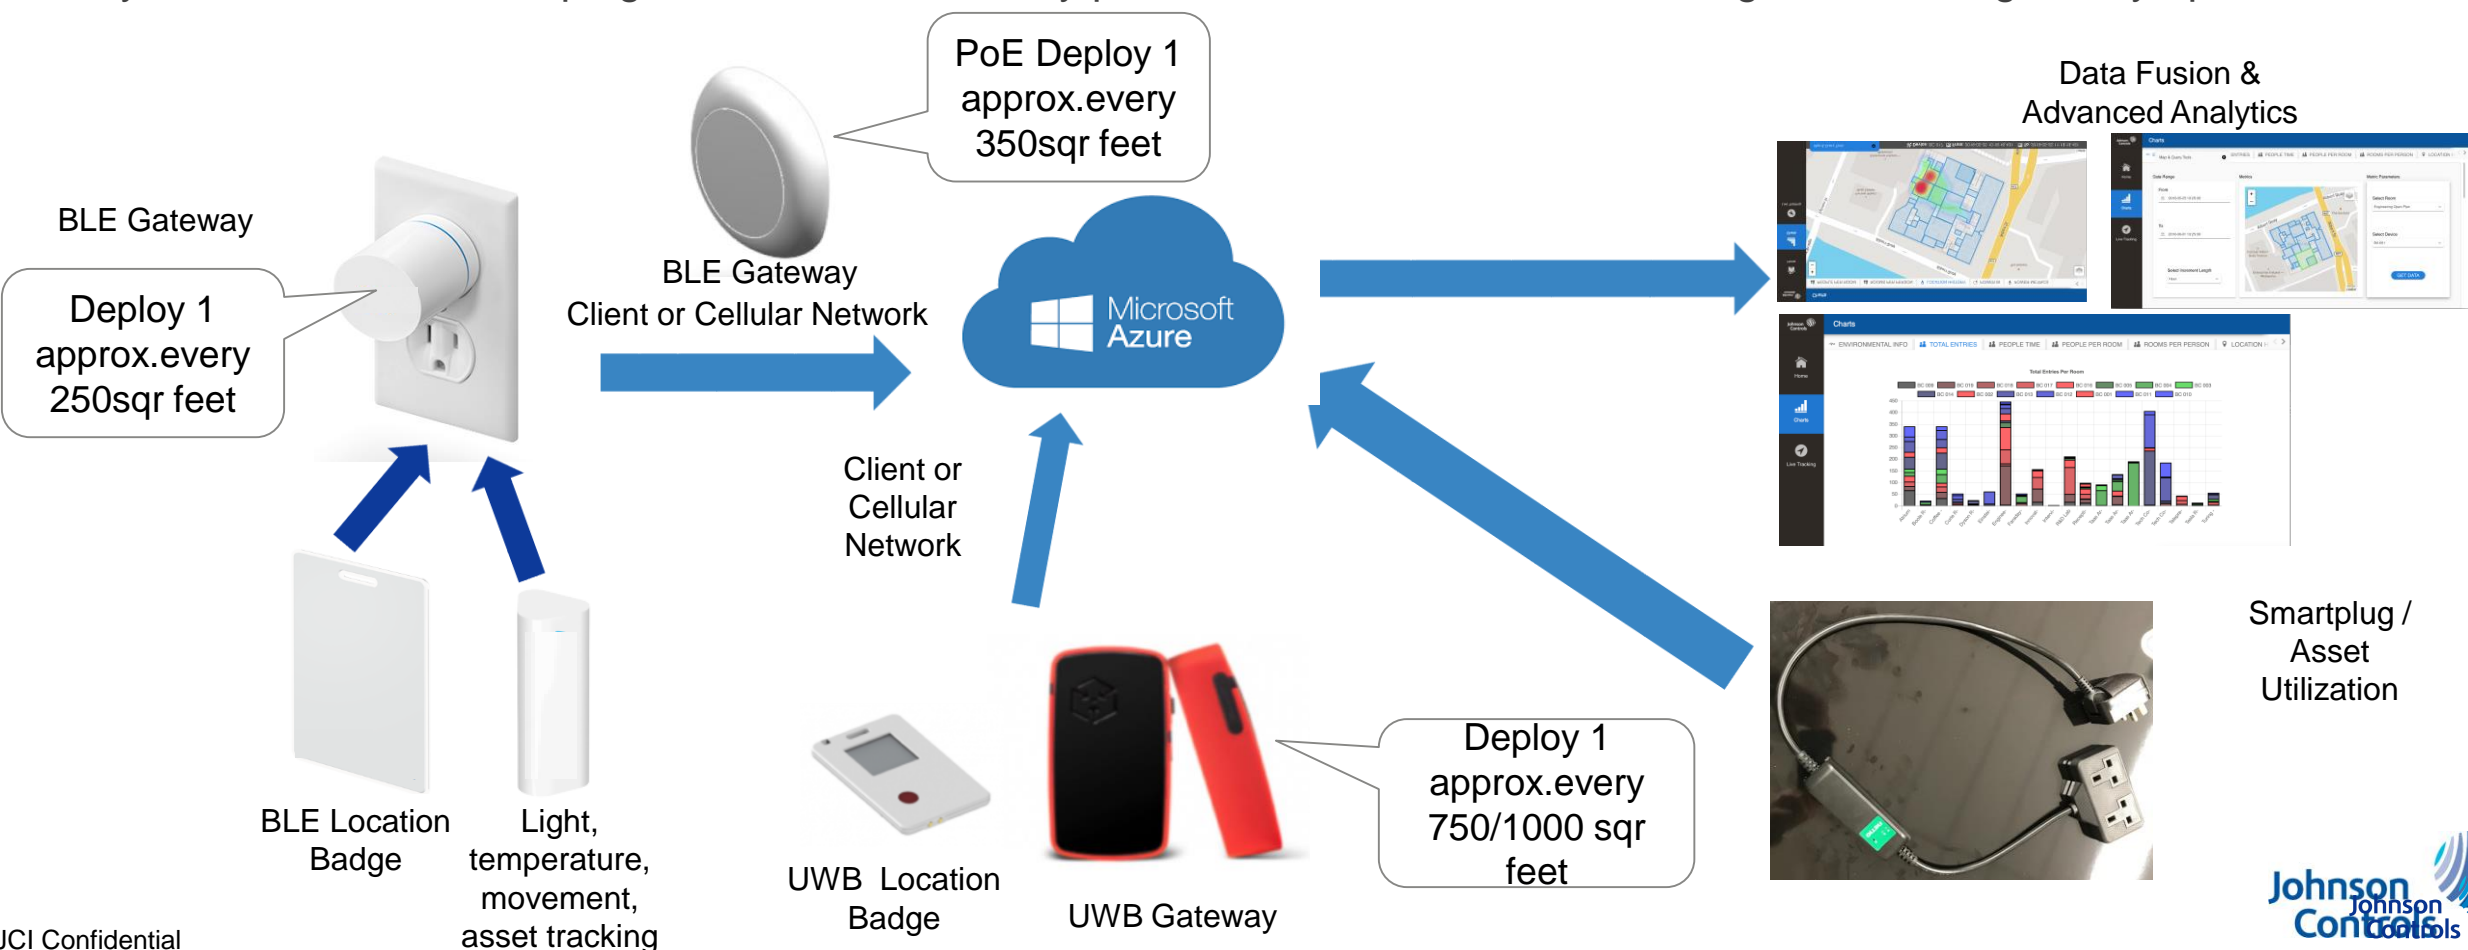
PoE Deploy 1 approx.every 350sqr feet

Data Fusion & Advanced Analytics

BLE Gateway

Deploy 1 approx.every 250sqr feet

BLE Gateway
Client or Cellular Network

Microsoft Azure

Charts

Client or Cellular Network

Smartplug / Asset Utilization

BLE Location Badge

Light, temperature, movement, asset tracking

UWB Location Badge

UWB Gateway

Deploy 1 approx.every 750/1000 sqr feet

JCI Confidential

Johnson Controls